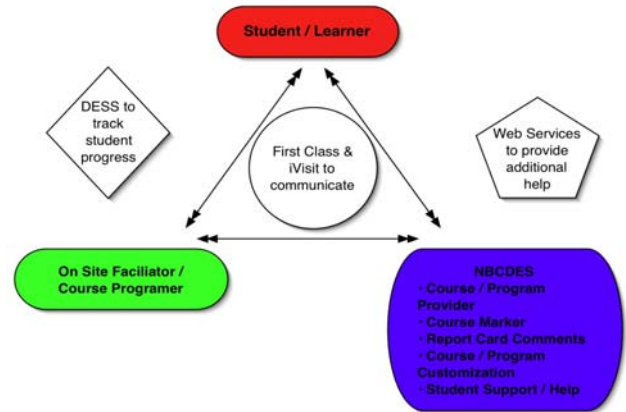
Student / Learner

DESS to track student progress

First Class & iVisit to communicate

Web Services to provide additional help

On Site Faciliator / Course Programer

NBCDES
• Course / Program Provider
• Course Marker
• Report Card Comments
• Course / Program Customization
• Student Support / Help